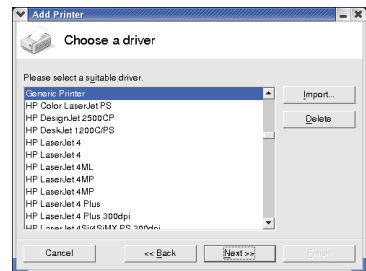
Add Printer

Choose a driver

Please select a suitable driver.

Generic Printer
HP Color LaserJet PS
HP DesignJet 2500CP
HP DeskJet 1200C/PS
HP LaserJet 4
HP LaserJet 4
HP LaserJet 4ML
HP LaserJet 4MP
HP LaserJet 4MP
HP LaserJet 4 Plus
HP LaserJet 4 Plus 300dpi
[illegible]

Import...
Delete

Cancel
<< Back
Next >>
Finish